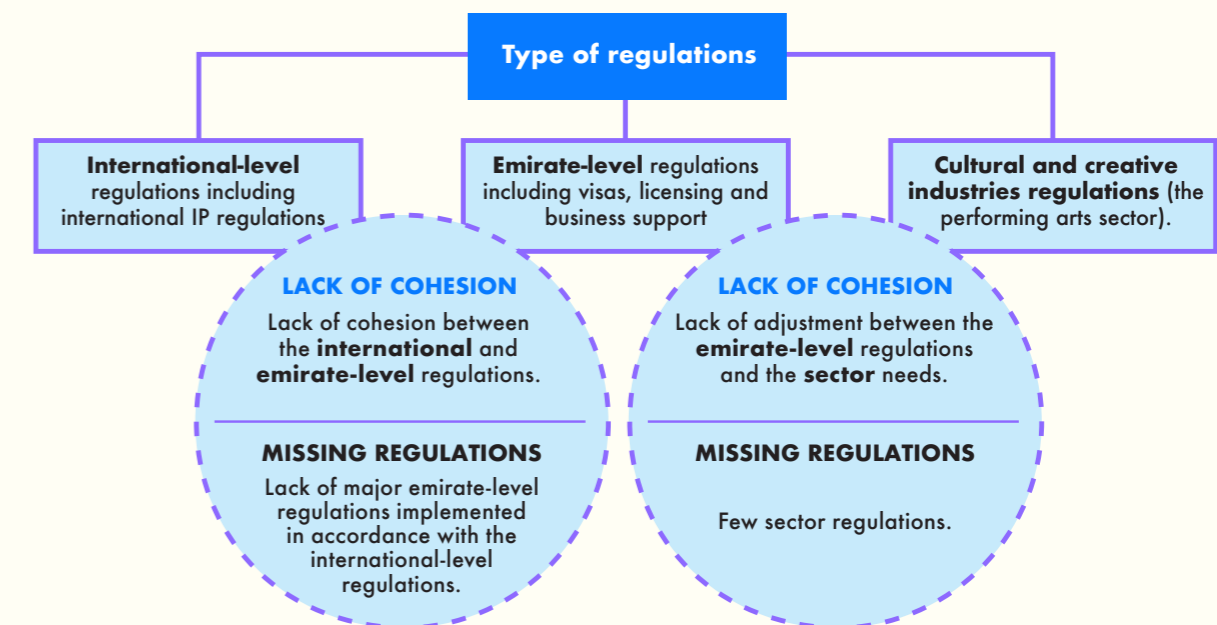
Type of regulations

International-level regulations including international IP regulations

Emirate-level regulations including visas, licensing and business support

Cultural and creative industries regulations (the performing arts sector).

LACK OF COHESION

Lack of cohesion between the international and emirate-level regulations.

MISSING REGULATIONS

Lack of major emirate-level regulations implemented in accordance with the international-level regulations.

LACK OF COHESION

Lack of adjustment between the emirate-level regulations and the sector needs.

MISSING REGULATIONS

Few sector regulations.